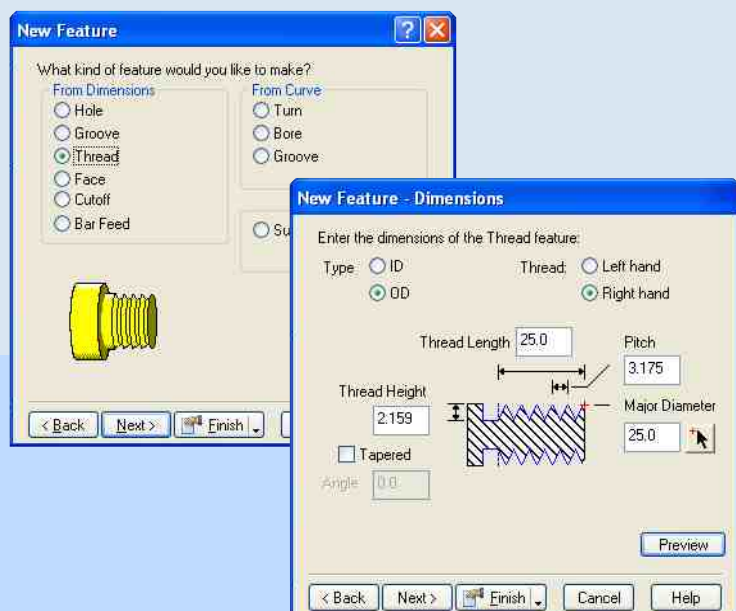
New Feature

What kind of feature would you like to make?

From Dimensions
Hole
Groove
Thread
Face
Cutoff
Bar Feed

From Curve
Turn
Bore
Groove

Su

< Back
Next >
Finish

New Feature - Dimensions

Enter the dimensions of the Thread feature:

Type ID
OD

Thread: Left hand
Right hand

Thread Length 25.0

Pitch
3.175

Thread Height
2.159

Major Diameter
25.0

Tapered

Angle 0.0

Preview

< Back
Next >
Finish
Cancel
Help